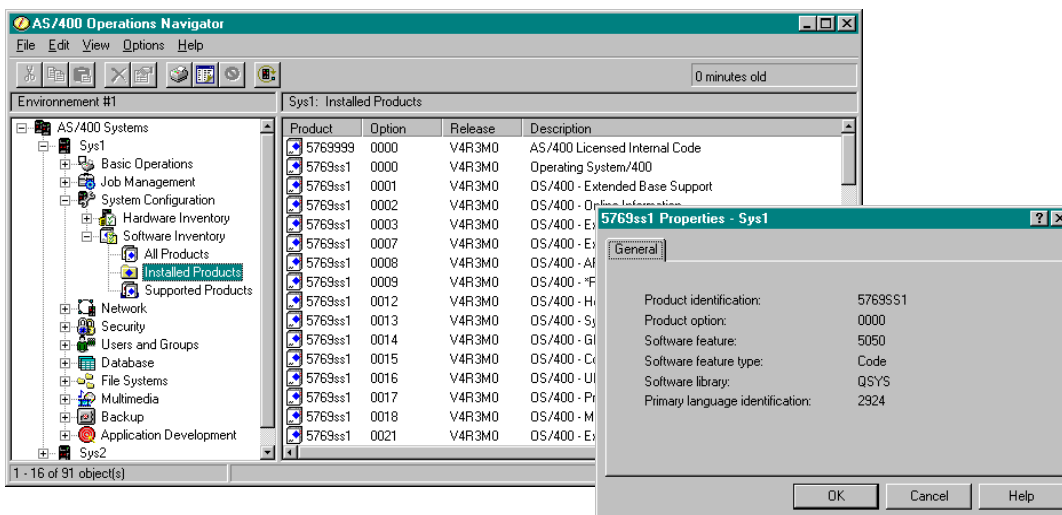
AS/400 Operations Navigator

File Edit View Options Help

0 minutes old

Environnement #1

Sys1: Installed Products

AS/400 Systems
Sys1
Basic Operations
Job Management
System Configuration
Hardware Inventory
Software Inventory
All Products
Installed Products
Supported Products
Network
Security
Users and Groups
Database
File Systems
Multimedia
Backup
Application Development
Sys2

| Product | Option | Release | Description |
|---|---|---|---|
| 5769999 | 0000 | V4R3M0 | AS/400 Licensed Internal Code |
| 5769ss1 | 0000 | V4R3M0 | Operating System/400 |
| 5769ss1 | 0001 | V4R3M0 | OS/400 - Extended Base Support |
| 5769ss1 | 0002 | V4R3M0 | OS/400 - Online Information |
| 5769ss1 | 0003 | V4R3M0 | OS/400 - Ex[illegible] |
| 5769ss1 | 0007 | V4R3M0 | OS/400 - Ex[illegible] |
| 5769ss1 | 0008 | V4R3M0 | OS/400 - AF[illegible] |
| 5769ss1 | 0009 | V4R3M0 | OS/400 - *F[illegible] |
| 5769ss1 | 0012 | V4R3M0 | OS/400 - H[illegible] |
| 5769ss1 | 0013 | V4R3M0 | OS/400 - Sy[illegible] |
| 5769ss1 | 0014 | V4R3M0 | OS/400 - G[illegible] |
| 5769ss1 | 0015 | V4R3M0 | OS/400 - Co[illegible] |
| 5769ss1 | 0016 | V4R3M0 | OS/400 - U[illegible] |
| 5769ss1 | 0017 | V4R3M0 | OS/400 - Pr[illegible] |
| 5769ss1 | 0018 | V4R3M0 | OS/400 - M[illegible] |
| 5769ss1 | 0021 | V4R3M0 | OS/400 - Ex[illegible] |

1 - 16 of 91 object(s)

5769ss1 Properties - Sys1

General

Product identification: 5769SS1
Product option: 0000
Software feature: 5050
Software feature type: Code
Software library: QSYS
Primary language identification: 2924

OK Cancel Help